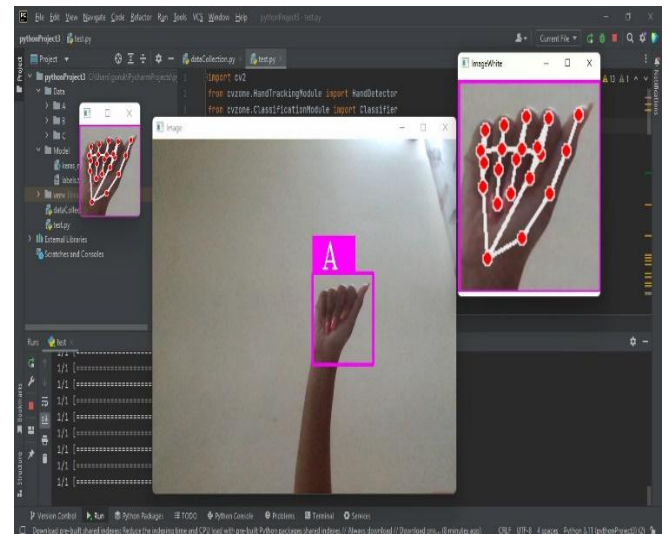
File Edit View Navigate Code Refactor Run Tools VCS Window Help pythonProject3 - test.py

pythonProject3 test.py

Project

pythonProject3 C:\Users\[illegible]\PycharmProjects\p

Data

A

B

C

Model

keras_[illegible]

labels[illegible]

venv

dataCollec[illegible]

test.py

External Libraries

Scratches and Consoles

dataCollection.py

test.py

import cv2

from cvzone.HandTrackingModule import HandDetector

from cvzone.ClassificationModule import Classifier

Current File

ImageWhite

Image

A

Run: test

1/1 [==============================

1/1 [==============================

1/1 [==============================

1/1 [==============================

1/1 [==============================

1/1 [==============================

1/1 [==============================

1/1 [==============================

1/1 [==============================

1/1 [==============================

1/1 [==============================

1/1 [==============================

Version Control Run Python Packages TODO Python Console Problems Terminal Services

Download pre-built shared indexes: Reduce the indexing time and CPU load with pre-built Python packages shared indexes // Always download // Download once // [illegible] (8 minutes ago)

CRLF UTF-8 4 spaces Python 3.11 (pythonProject3) (2)